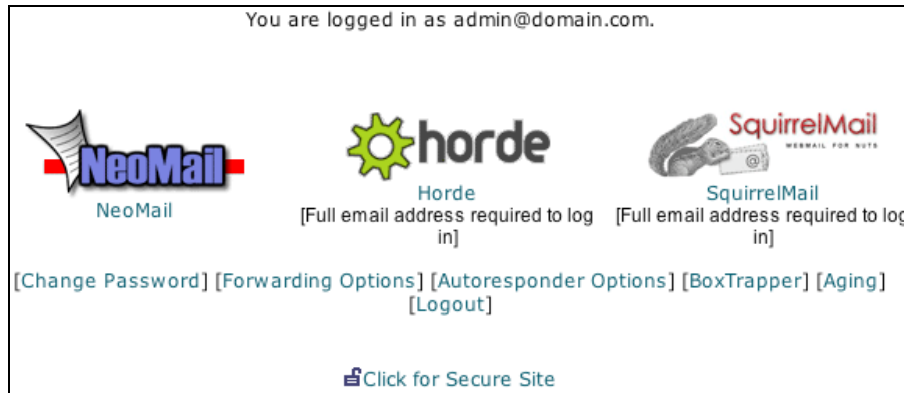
You are logged in as admin@domain.com.

NeoMail
NeoMail

horde
Horde
[Full email address required to log in]

SquirrelMail
WEBMAIL FOR NUTS
SquirrelMail
[Full email address required to log in]

[Change Password] [Forwarding Options] [Autoresponder Options] [BoxTrapper] [Aging] [Logout]

Click for Secure Site